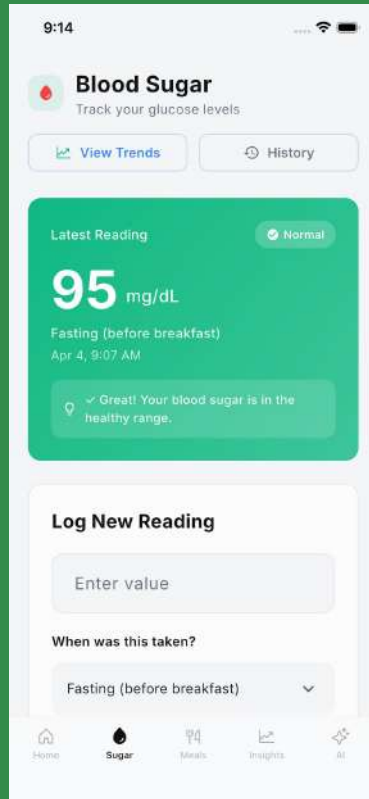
9:14

Blood Sugar
Track your glucose levels

View Trends
History

Latest Reading
Normal

95 mg/dL
Fasting (before breakfast)
Apr 4, 9:07 AM

✓ Great! Your blood sugar is in the healthy range.

Log New Reading

Enter value

When was this taken?

Fasting (before breakfast)

Home
Sugar
Meals
Insights
AI